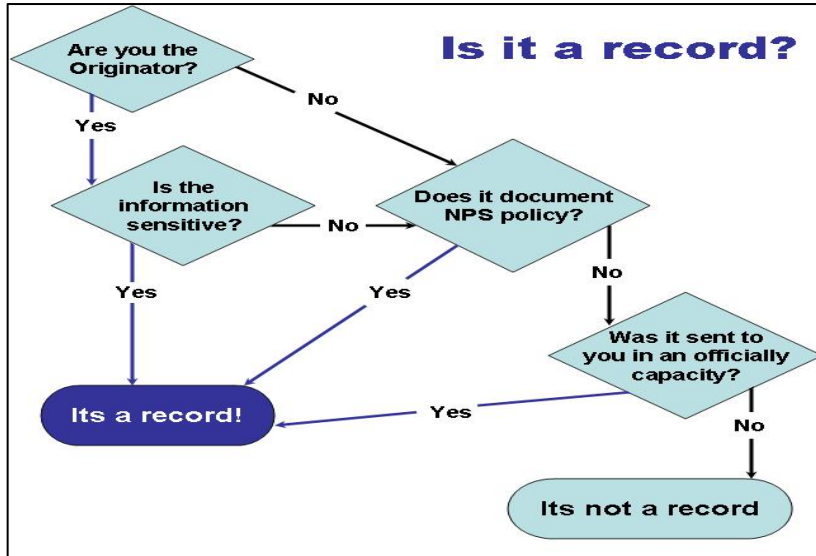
Is it a record?

Are you the Originator?

No

Yes

Is the information sensitive?

No

Does it document NPS policy?

Yes

Yes

No

Was it sent to you in an officially capacity?

Its a record!

Yes

No

Its not a record